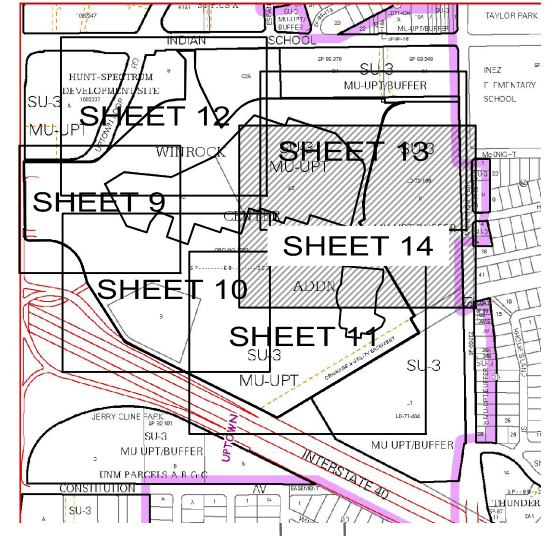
TAYLOR PARK
INDIAN
SCHOOL
SU-3
MU-UPT/BUFFER
INEZ
ELEMENTARY
SCHOOL
HUNT-SPECTRUM
DEVELOPMENT SITE
SU-3
MU-UPT
SHEET 12
SHEET 13
WINROCK
MU-UPT
SHEET 9
CENTER
SHEET 14
SHEET 10
ADDN
SHEET 11
SU-3
MU-UPT
SU-3
JERRY CLINE PARK
SU-3
MU-UPT/BUFFER
UNM PARCELS A B C
UPTOWN
INTERSTATE 40
MU UPT/BUFFER
CONSTITUTION
AV
SU-3
THUNDER
MU-UPT/BUFFER